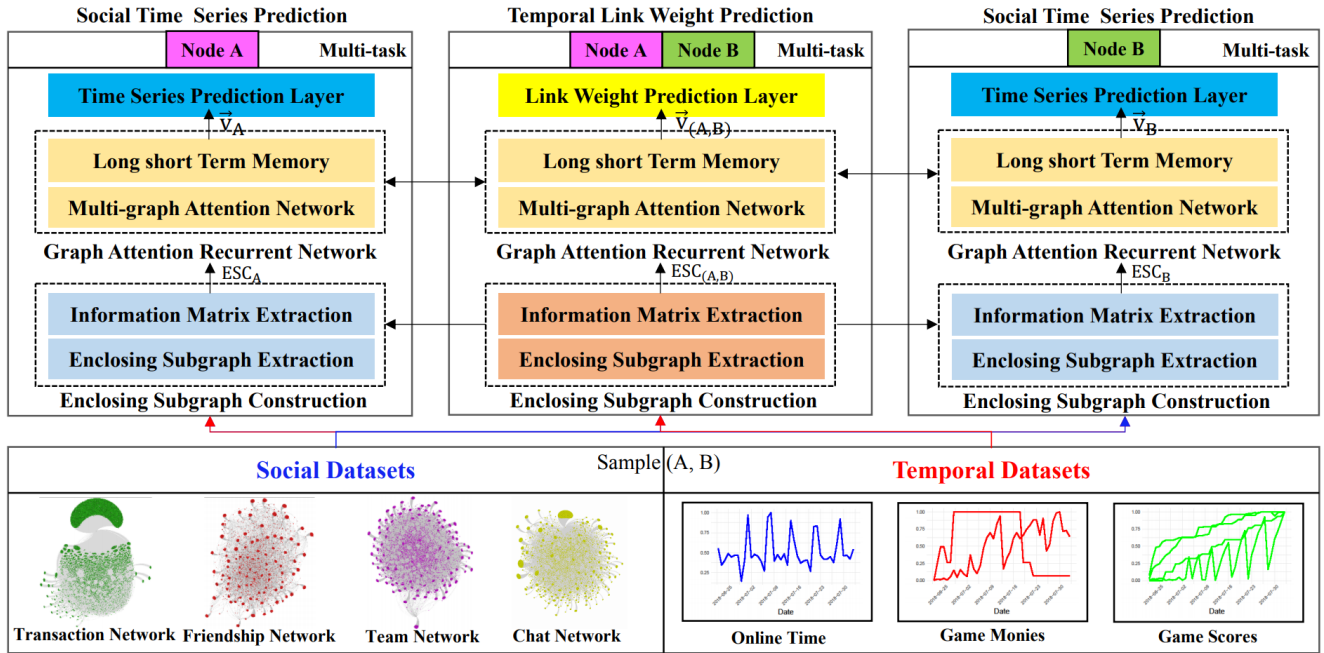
Social Time Series Prediction

Node A

Multi-task

Time Series Prediction Layer

$\vec{V}_A$

Long short Term Memory

Multi-graph Attention Network

Graph Attention Recurrent Network

$ESC_A$

Information Matrix Extraction

Enclosing Subgraph Extraction

Enclosing Subgraph Construction

Temporal Link Weight Prediction

Node A Node B

Multi-task

Link Weight Prediction Layer

$\vec{V}_{(A,B)}$

Long short Term Memory

Multi-graph Attention Network

Graph Attention Recurrent Network

$ESC_{(A,B)}$

Information Matrix Extraction

Enclosing Subgraph Extraction

Enclosing Subgraph Construction

Social Time Series Prediction

Node B

Multi-task

Time Series Prediction Layer

$\vec{V}_B$

Long short Term Memory

Multi-graph Attention Network

Graph Attention Recurrent Network

$ESC_B$

Information Matrix Extraction

Enclosing Subgraph Extraction

Enclosing Subgraph Construction

Social Datasets

Sample (A, B)

Temporal Datasets

Transaction Network

Friendship Network

Team Network

Chat Network

1.00
0.75
0.50
0.25
0.00
Date

Online Time

1.00
0.75
0.50
0.25
0.00
Date

Game Monies

1.00
0.75
0.50
0.25
0.00
Date

Game Scores